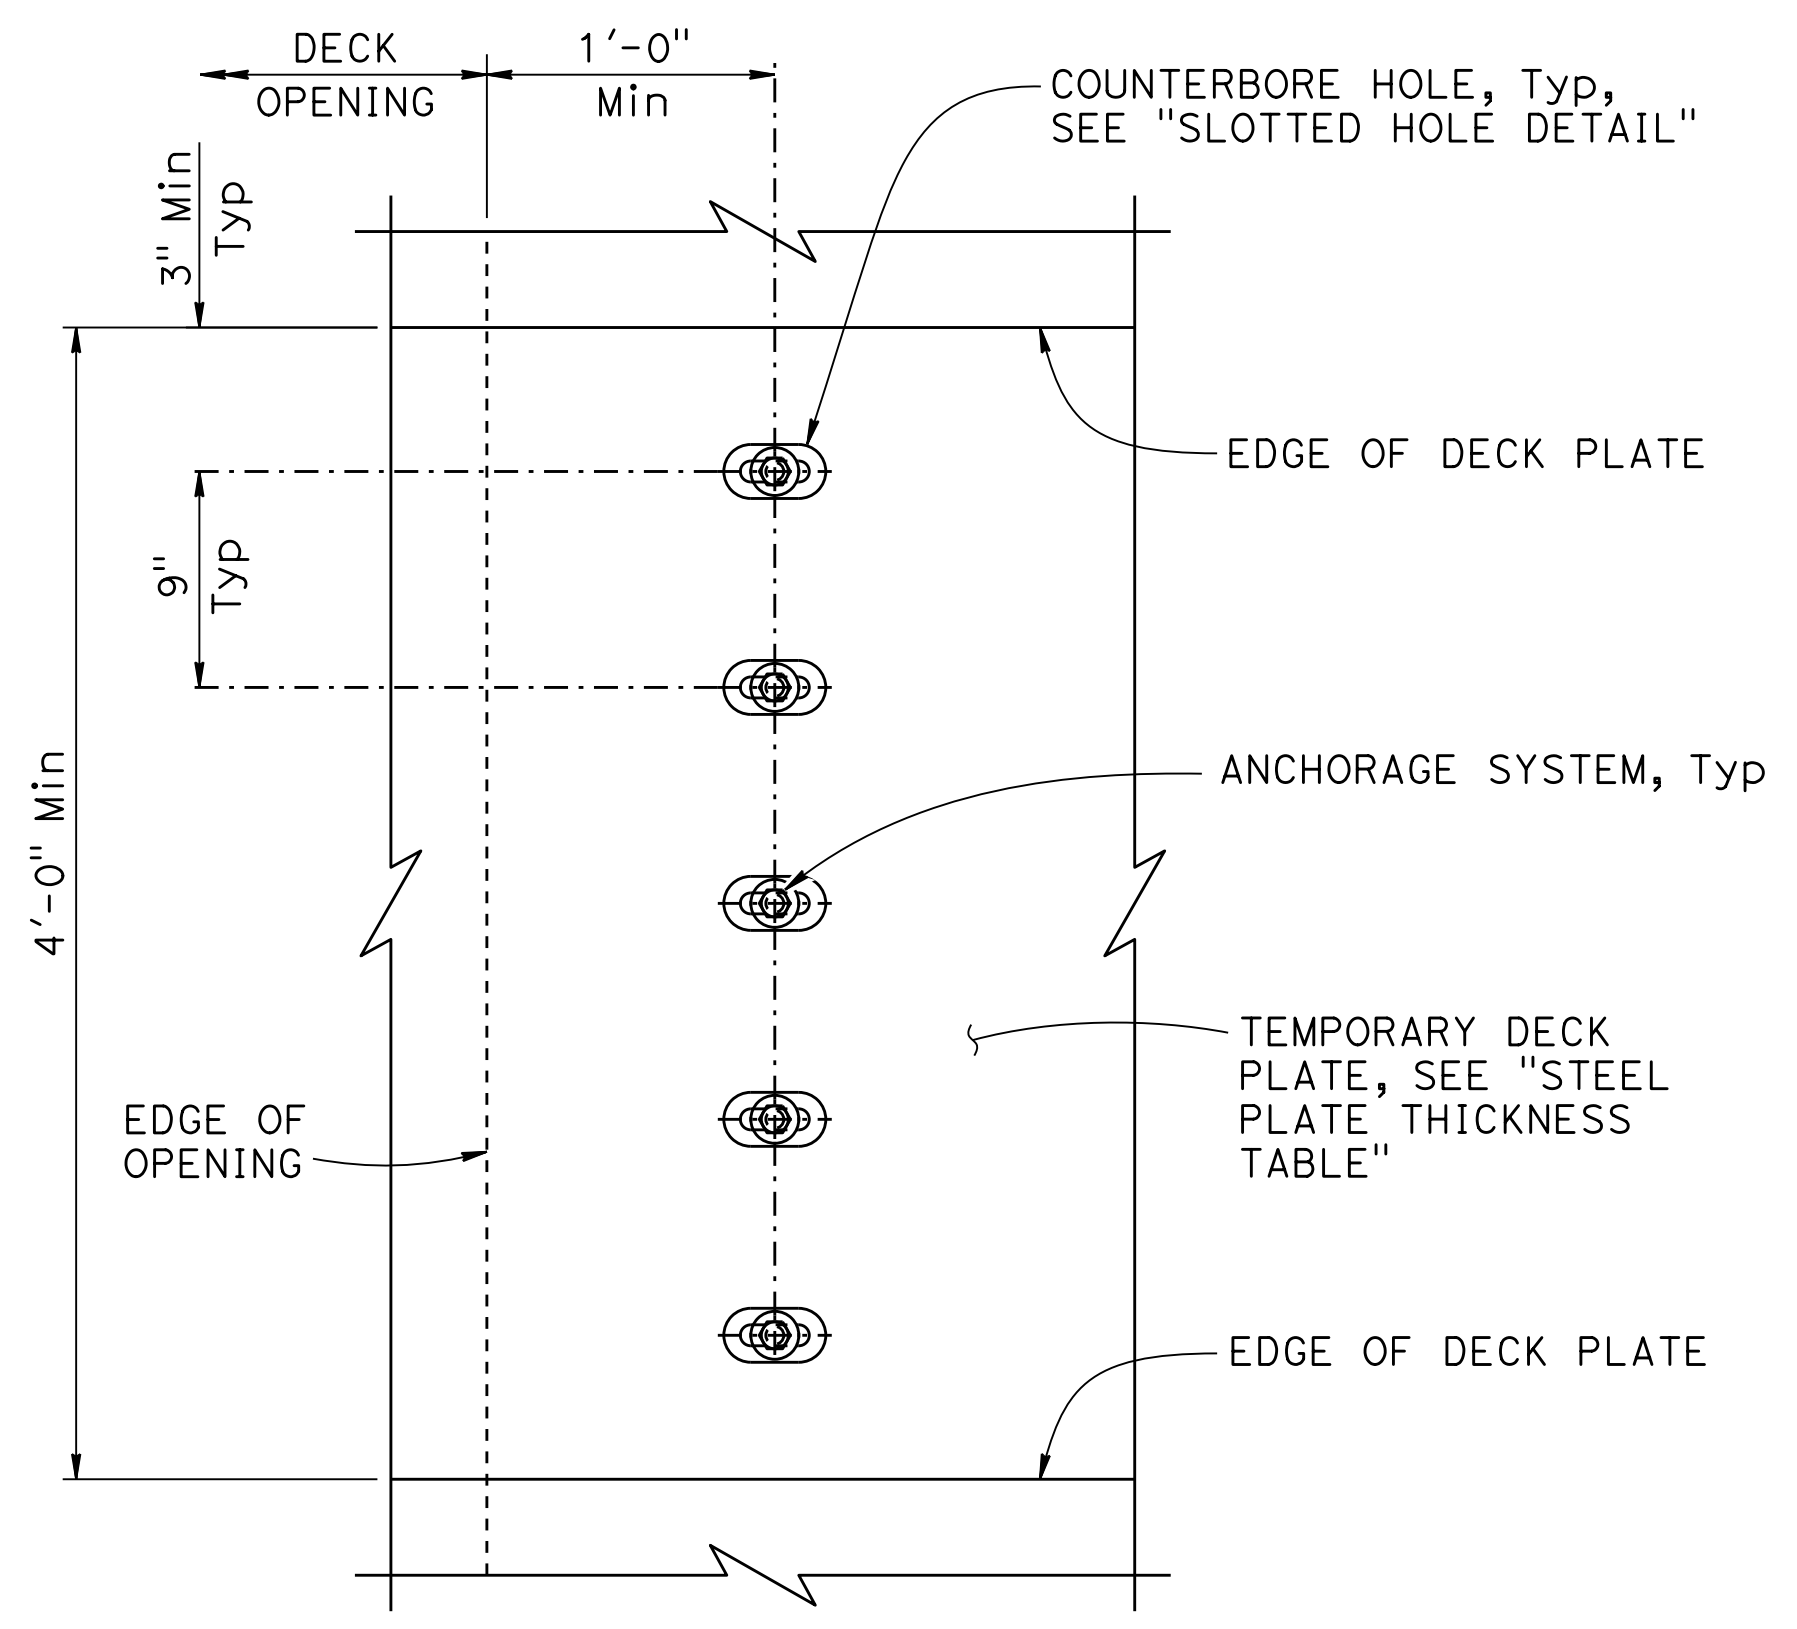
DECK OPENING

1'-0" Min

COUNTERBORE HOLE, Typ, SEE "SLOTTED HOLE DETAIL"

3" Min Typ

EDGE OF DECK PLATE

9" Typ

ANCHORAGE SYSTEM, Typ

4'-0" Min

TEMPORARY DECK PLATE, SEE "STEEL PLATE THICKNESS TABLE"

EDGE OF OPENING

EDGE OF DECK PLATE